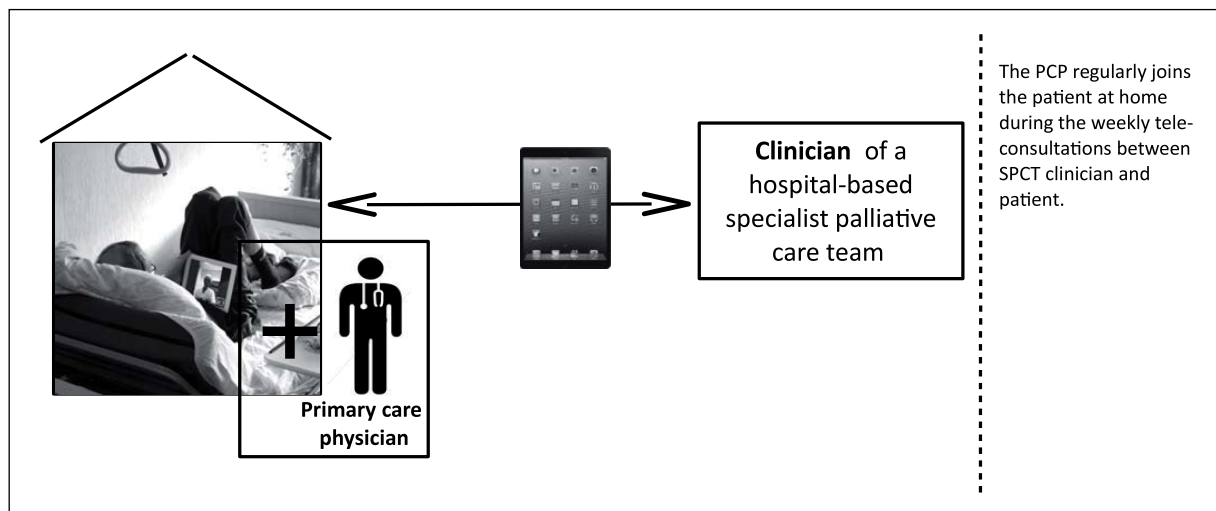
Primary care physician

Clinician of a hospital-based specialist palliative care team

The PCP regularly joins the patient at home during the weekly teleconsultations between SPCT clinician and patient.